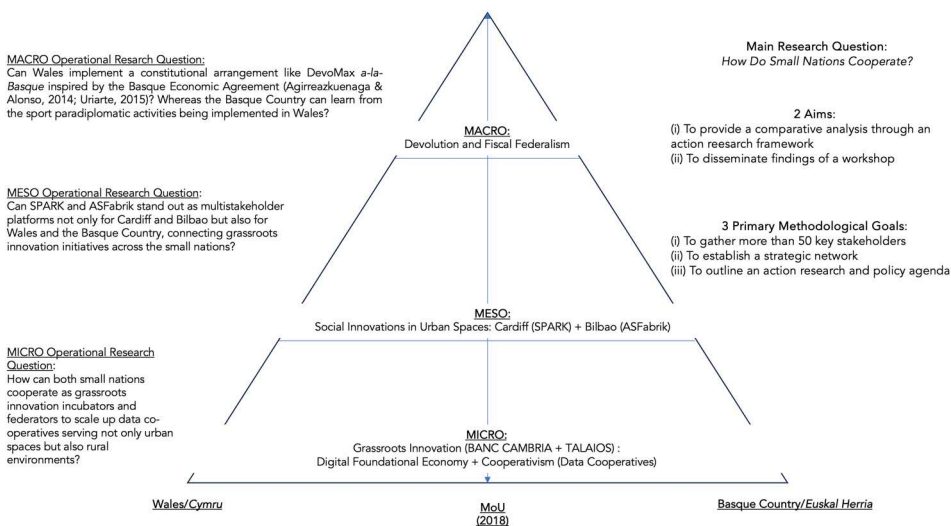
MACRO Operational Research Question:
Can Wales implement a constitutional arrangement like DevoMax *a-la-Basque* inspired by the Basque Economic Agreement (Agirreazkuenaga & Alonso, 2014; Uriarte, 2015)? Whereas the Basque Country can learn from the sport paradiplomatic activities being implemented in Wales?

Main Research Question:
*How Do Small Nations Cooperate?*

MACRO:
Devolution and Fiscal Federalism

2 Aims:
(i) To provide a comparative analysis through an action research framework
(ii) To disseminate findings of a workshop

MESO Operational Research Question:
Can SPARK and ASFabrik stand out as multistakeholder platforms not only for Cardiff and Bilbao but also for Wales and the Basque Country, connecting grassroots innovation initiatives across the small nations?

3 Primary Methodological Goals:
(i) To gather more than 50 key stakeholders
(ii) To establish a strategic network
(iii) To outline an action research and policy agenda

MESO:
Social Innovations in Urban Spaces: Cardiff (SPARK) + Bilbao (ASFabrik)

MICRO Operational Research Question:
How can both small nations cooperate as grassroots innovation incubators and federators to scale up data co-operatives serving not only urban spaces but also rural environments?

MICRO:
Grassroots Innovation (BANC CAMBRIA + TALAIOS) :
Digital Foundational Economy + Cooperativism (Data Cooperatives)

Wales/*Cymru*

MoU
(2018)

Basque Country/*Euskal Herria*